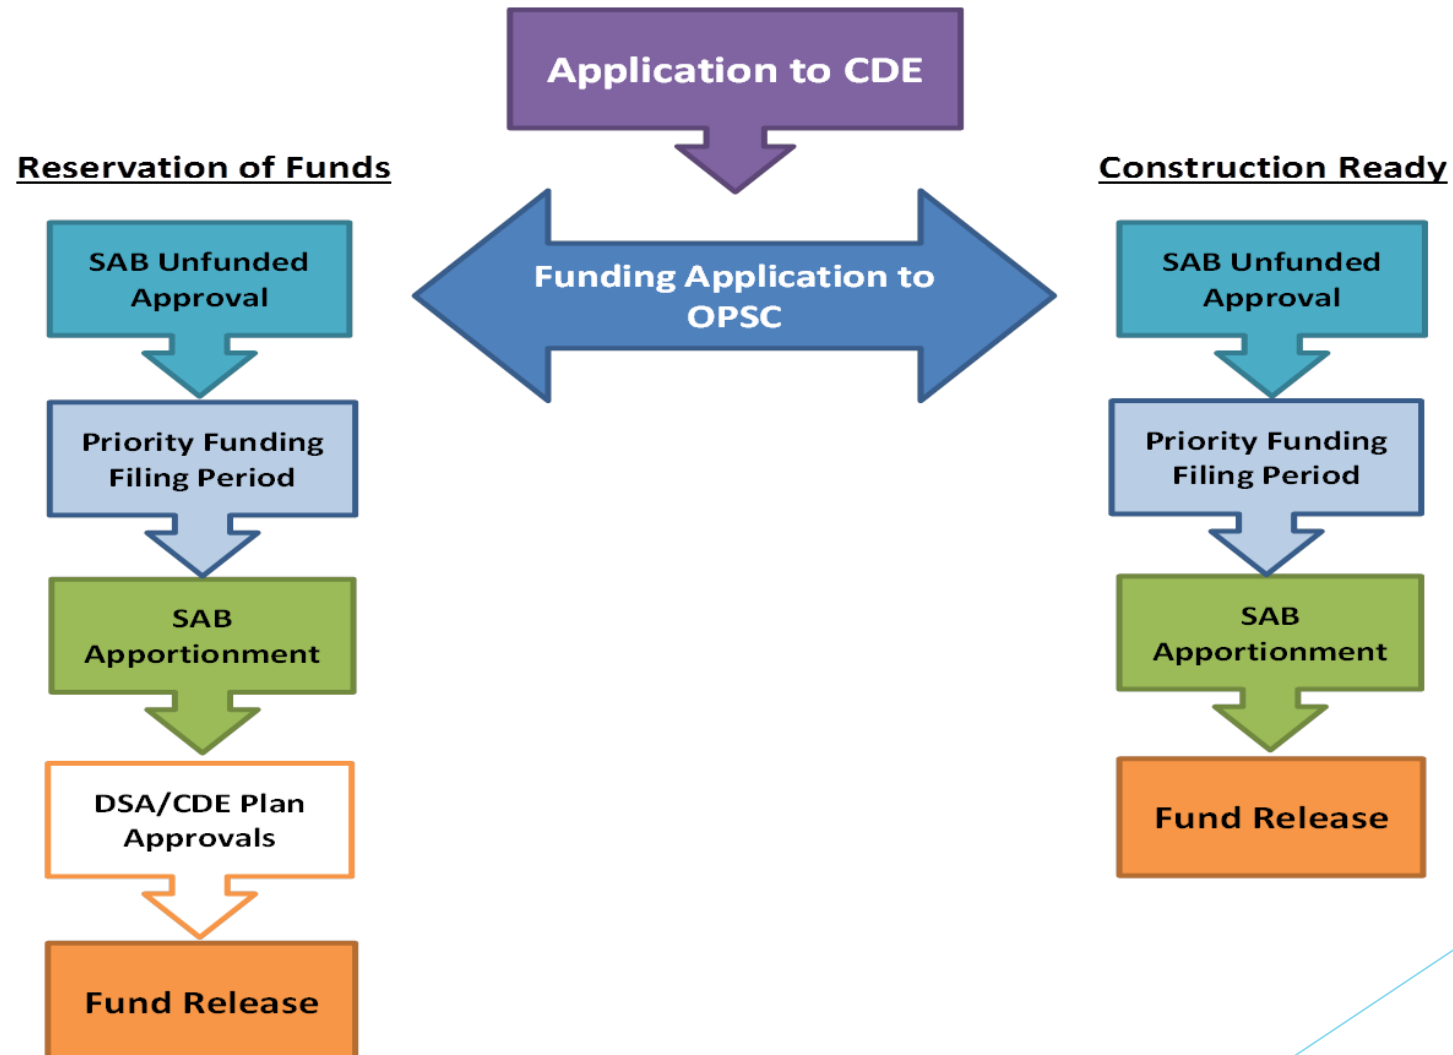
Application to CDE

Funding Application to OPSC

Reservation of Funds

SAB Unfunded Approval

Priority Funding Filing Period

SAB Apportionment

DSA/CDE Plan Approvals

Fund Release

Construction Ready

SAB Unfunded Approval

Priority Funding Filing Period

SAB Apportionment

Fund Release